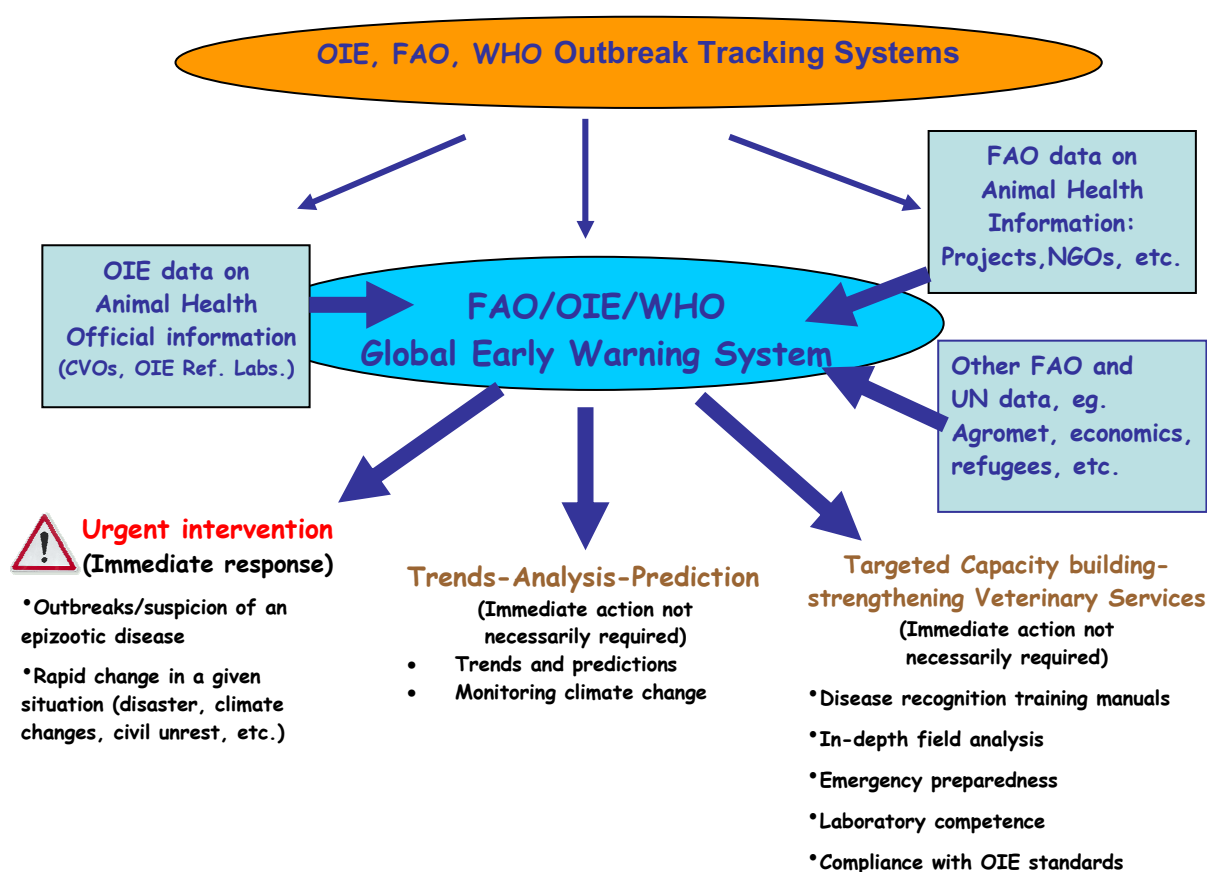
OIE, FAO, WHO Outbreak Tracking Systems

FAO data on Animal Health Information: Projects,NGOs, etc.

OIE data on Animal Health Official information (CVOs, OIE Ref. Labs.)

FAO/OIE/WHO Global Early Warning System

Other FAO and UN data, eg. Agromet, economics, refugees, etc.

Urgent intervention (Immediate response)

•Outbreaks/suspicion of an epizootic disease

•Rapid change in a given situation (disaster, climate changes, civil unrest, etc.)

Trends-Analysis-Prediction
(Immediate action not necessarily required)
• Trends and predictions
• Monitoring climate change

Targeted Capacity building-strengthening Veterinary Services
(Immediate action not necessarily required)

•Disease recognition training manuals

•In-depth field analysis

•Emergency preparedness

•Laboratory competence

•Compliance with OIE standards